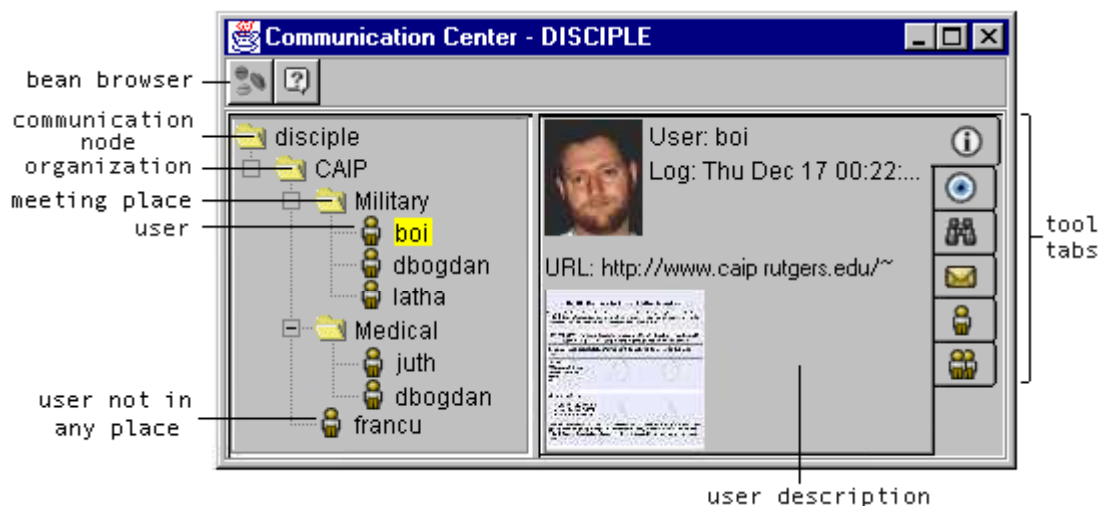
Communication Center - DISCIPLE

bean browser

communication node

organization

meeting place

user

user not in any place

disciple
CAIP
Military
boi
dbogdan
latha
Medical
juth
dbogdan
francu

User: boi
Log: Thu Dec 17 00:22:...

URL: http://www.caip.rutgers.edu/~

tool tabs

user description